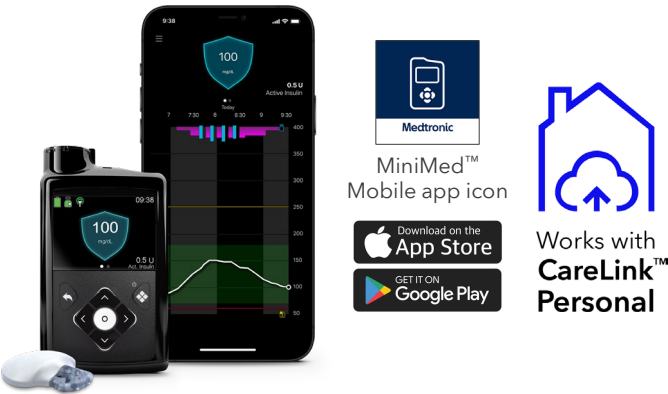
9:38

100
mg/dL

0.5 U
Active Insulin

Today

7 7:30 8 8:30 9 9:30

400
350
300
250
200
150
100
50

09:38

100
mg/dL

0.5 U
Act. Insulin

Medtronic

MiniMed™
Mobile app icon

Download on the
App Store

GET IT ON
Google Play

Works with
CareLink™
Personal